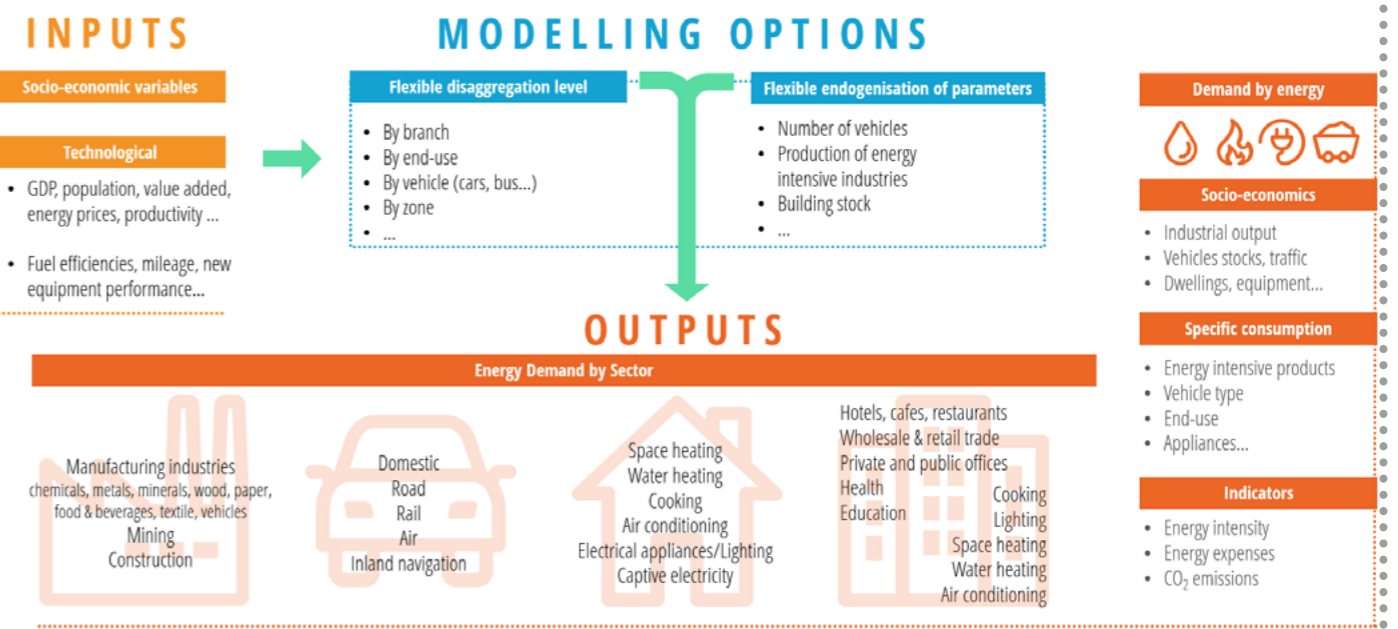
INPUTS

Socio-economic variables

Technological

- GDP, population, value added, energy prices, productivity ...
- Fuel efficiencies, mileage, new equipment performance...

MODELLING OPTIONS

Flexible disaggregation level

- By branch
- By end-use
- By vehicle (cars, bus...)
- By zone
- ...

Flexible endogenisation of parameters

- Number of vehicles
- Production of energy intensive industries
- Building stock
- ...

Demand by energy

Socio-economics

- Industrial output
- Vehicles stocks, traffic
- Dwellings, equipment...

Specific consumption

- Energy intensive products
- Vehicle type
- End-use
- Appliances...

Indicators

- Energy intensity
- Energy expenses
- $CO_2$ emissions

OUTPUTS

Energy Demand by Sector

Manufacturing industries
chemicals, metals, minerals, wood, paper, food & beverages, textile, vehicles
Mining
Construction

Domestic
Road
Rail
Air
Inland navigation

Space heating
Water heating
Cooking
Air conditioning
Electrical appliances/Lighting
Captive electricity

Hotels, cafes, restaurants
Wholesale & retail trade
Private and public offices
Health
Education
Cooking
Lighting
Space heating
Water heating
Air conditioning